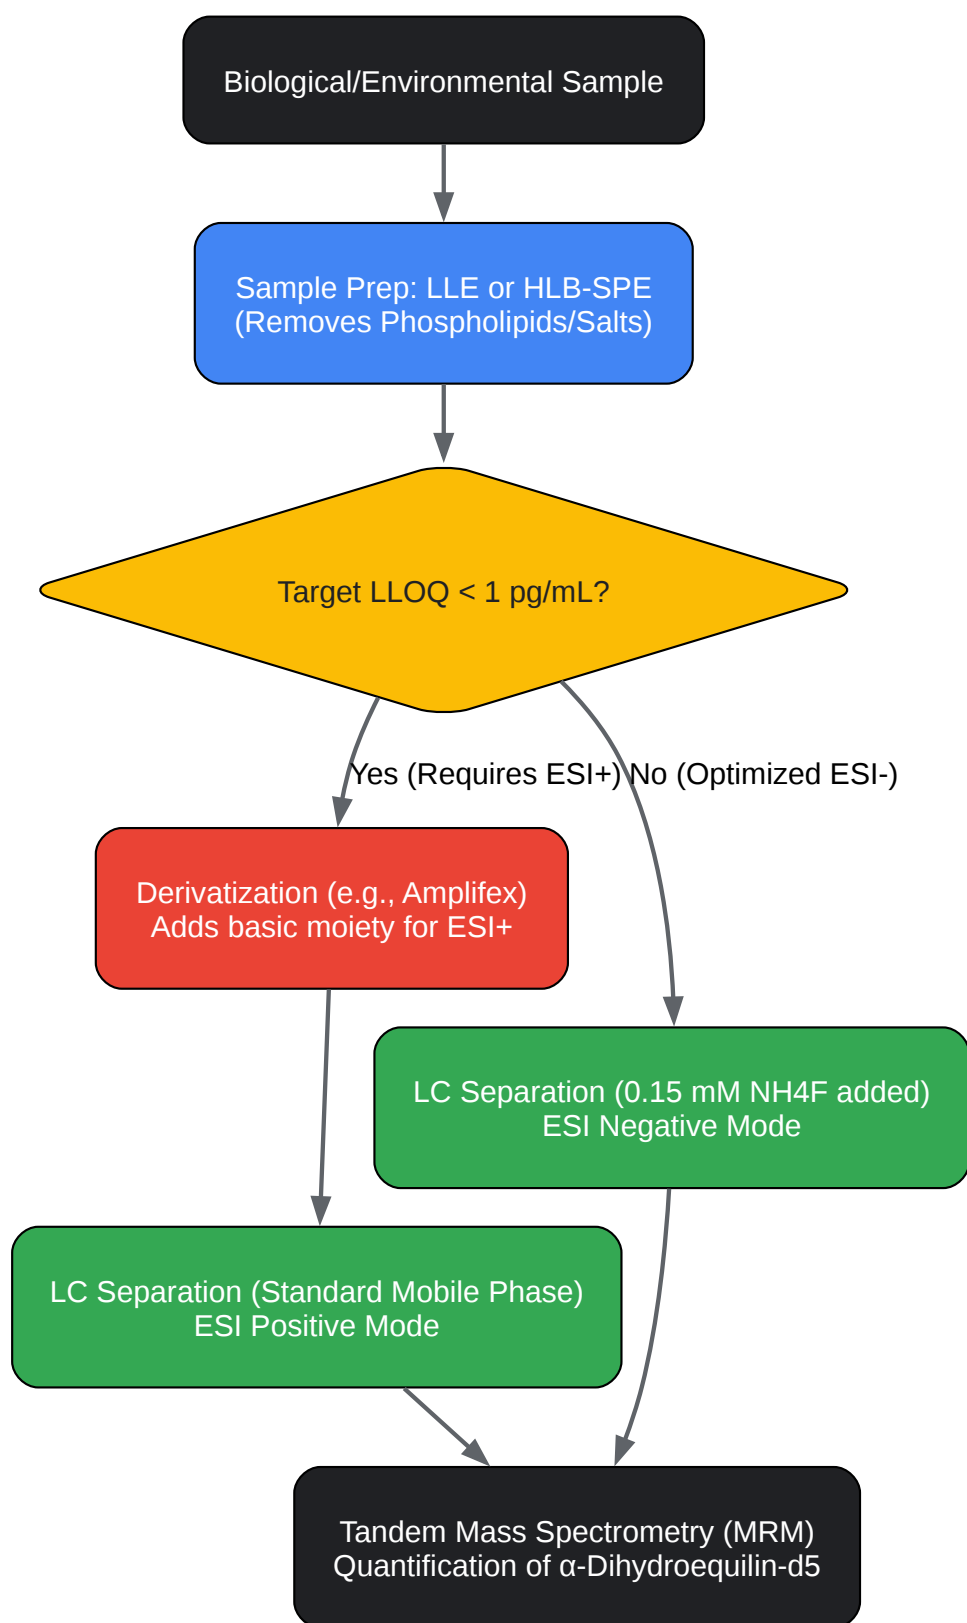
Biological/Environmental Sample

Sample Prep: LLE or HLB-SPE
(Removes Phospholipids/Salts)

Target LLOQ < 1 pg/mL?

Yes (Requires ESI+)

No (Optimized ESI-)

Derivatization (e.g., Amplifex)
Adds basic moiety for ESI+

LC Separation (0.15 mM NH4F added)
ESI Negative Mode

LC Separation (Standard Mobile Phase)
ESI Positive Mode

Tandem Mass Spectrometry (MRM)
Quantification of α-Dihydroequilin-d5